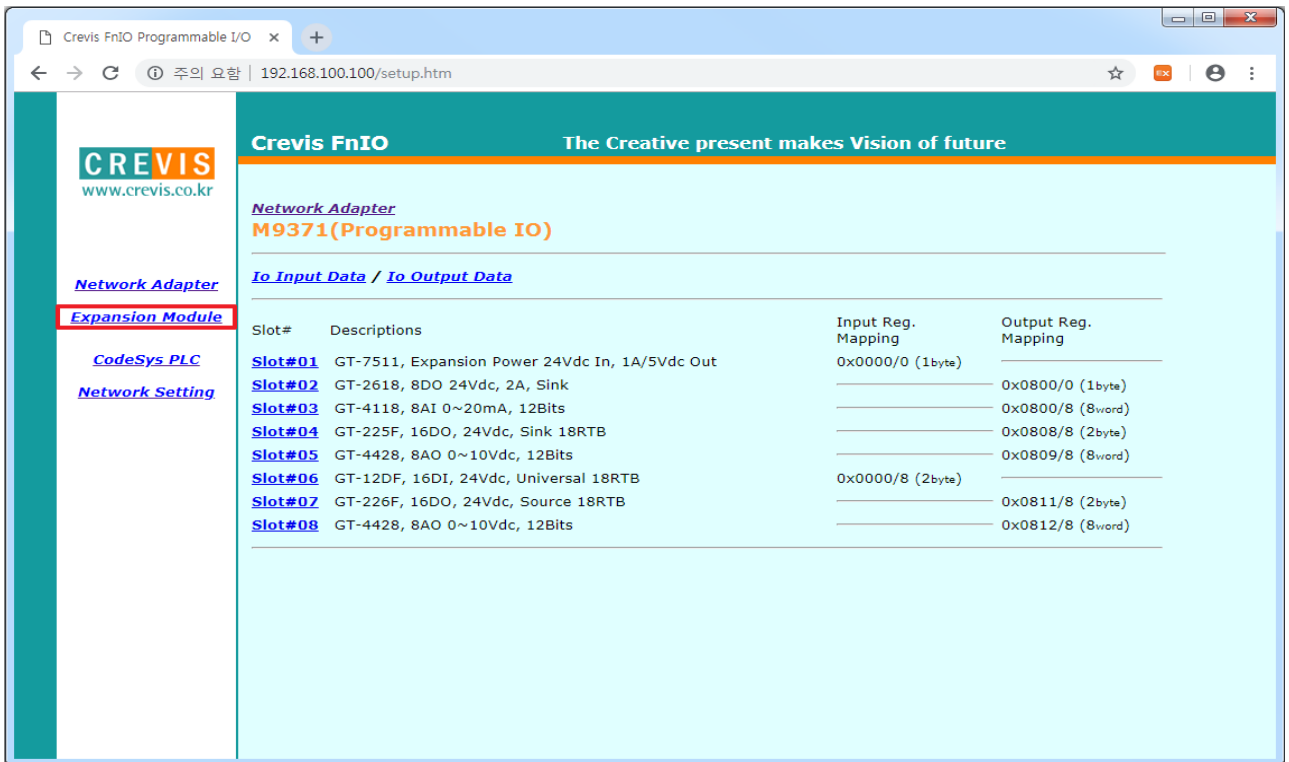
Crevis FnIO Programmable I/O ×

주의 요함 | 192.168.100.100/setup.htm

CREVIS
www.crevis.co.kr

Network Adapter

Expansion Module

CodeSys PLC

Network Setting

Crevis FnIO The Creative present makes Vision of future

Network Adapter
M9371(Programmable IO)

Io Input Data / Io Output Data

| Slot# | Descriptions | Input Reg. Mapping | Output Reg. Mapping |
|---|---|---|---|
| Slot#01 | GT-7511, Expansion Power 24Vdc In, 1A/5Vdc Out | 0x0000/0 (1byte) | |
| Slot#02 | GT-2618, 8DO 24Vdc, 2A, Sink | | 0x0800/0 (1byte) |
| Slot#03 | GT-4118, 8AI 0~20mA, 12Bits | | 0x0800/8 (8word) |
| Slot#04 | GT-225F, 16DO, 24Vdc, Sink 18RTB | | 0x0808/8 (2byte) |
| Slot#05 | GT-4428, 8AO 0~10Vdc, 12Bits | | 0x0809/8 (8word) |
| Slot#06 | GT-12DF, 16DI, 24Vdc, Universal 18RTB | 0x0000/8 (2byte) | |
| Slot#07 | GT-226F, 16DO, 24Vdc, Source 18RTB | | 0x0811/8 (2byte) |
| Slot#08 | GT-4428, 8AO 0~10Vdc, 12Bits | | 0x0812/8 (8word) |